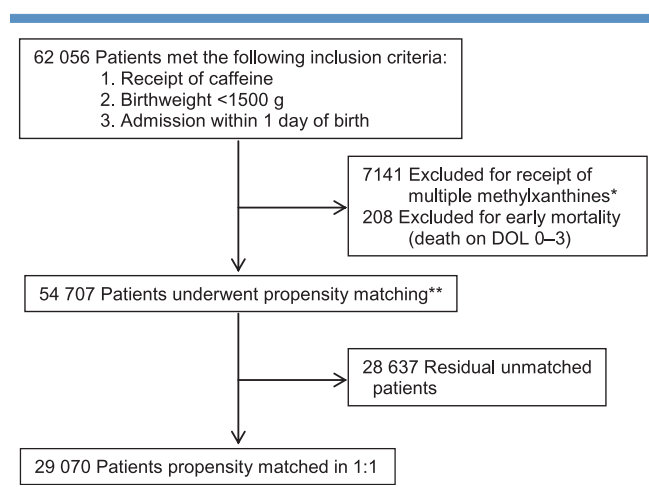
62 056 Patients met the following inclusion criteria:
1. Receipt of caffeine
2. Birthweight <1500 g
3. Admission within 1 day of birth

7141 Excluded for receipt of multiple methylxanthines*
208 Excluded for early mortality (death on DOL 0–3)

54 707 Patients underwent propensity matching**

28 637 Residual unmatched patients

29 070 Patients propensity matched in 1:1